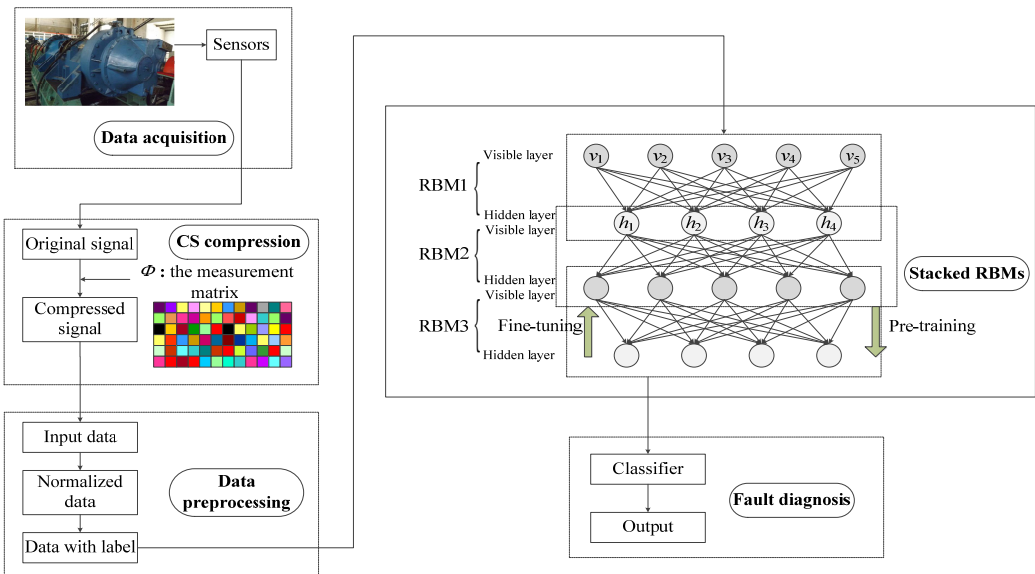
Sensors

Data acquisition

Original signal

CS compression

$\Phi$ : the measurement matrix

Compressed signal

Input data

Normalized data

Data preprocessing

Data with label

RBM1

Visible layer

Hidden layer

RBM2

Visible layer

Hidden layer

RBM3

Visible layer

Hidden layer

$v_1$ $v_2$ $v_3$ $v_4$ $v_5$

$h_1$ $h_2$ $h_3$ $h_4$

Fine-tuning

Pre-training

Stacked RBMs

Classifier

Output

Fault diagnosis